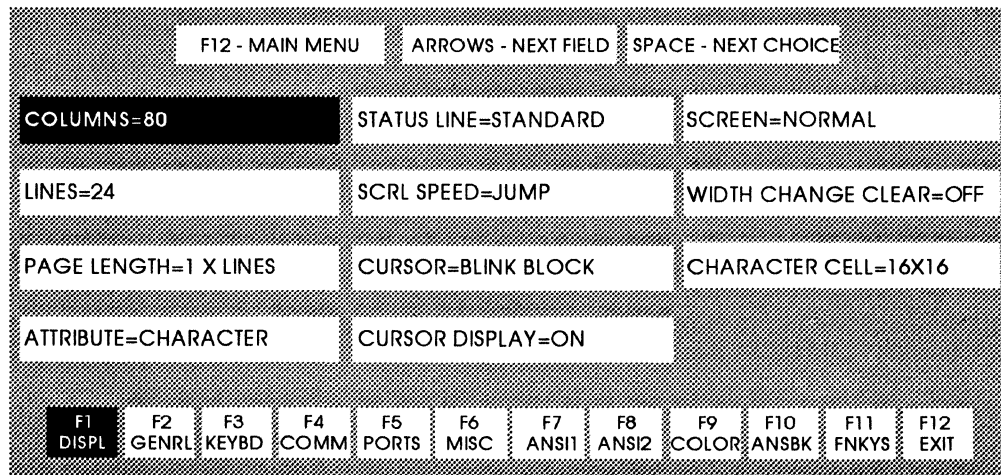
F12 - MAIN MENU    ARROWS - NEXT FIELD    SPACE - NEXT CHOICE

COLUMNS=80    STATUS LINE=STANDARD    SCREEN=NORMAL

LINES=24    SCRL SPEED=JUMP    WIDTH CHANGE CLEAR=OFF

PAGE LENGTH=1 X LINES    CURSOR=BLINK BLOCK    CHARACTER CELL=16X16

ATTRIBUTE=CHARACTER    CURSOR DISPLAY=ON

F1 DISPL    F2 GENRL    F3 KEYBD    F4 COMM    F5 PORTS    F6 MISC    F7 ANSI1    F8 ANSI2    F9 COLOR    F10 ANSBK    F11 FNKYS    F12 EXIT